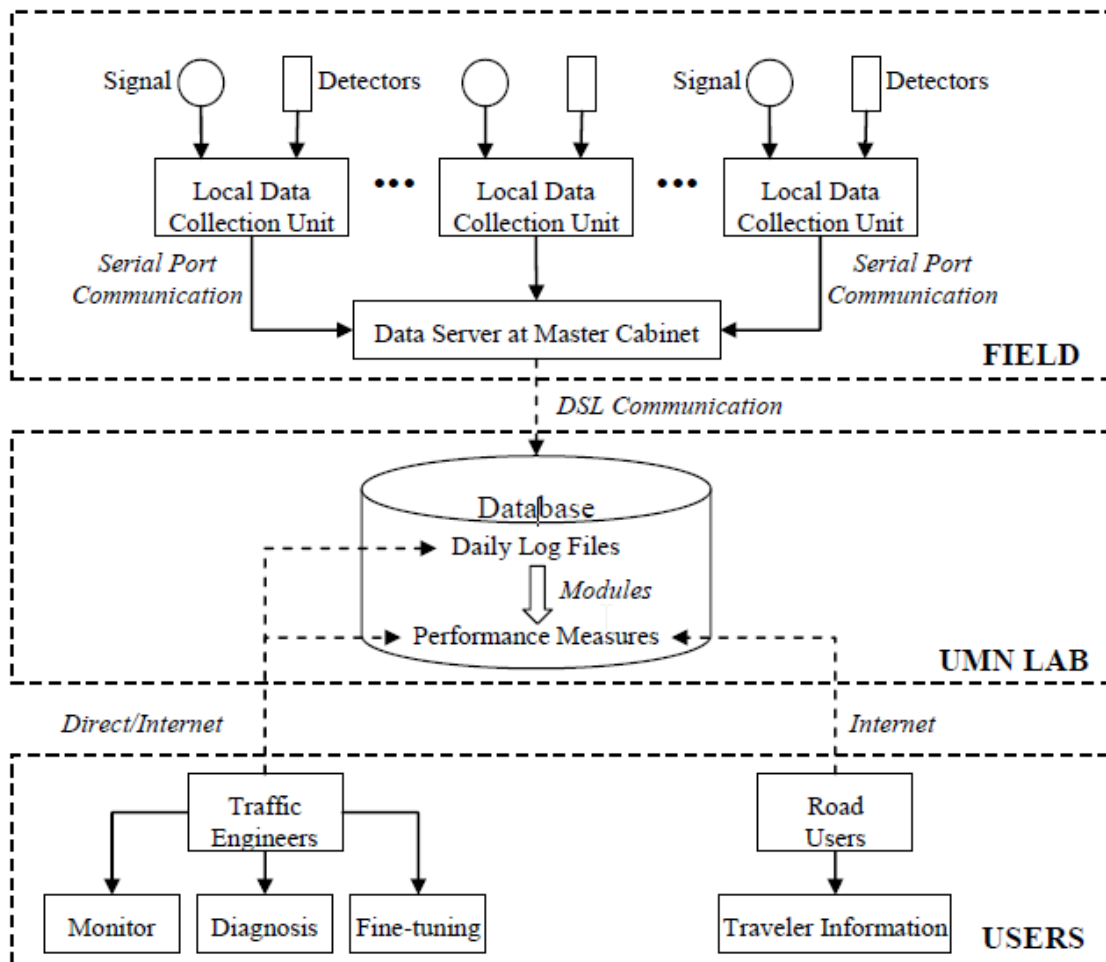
Signal

Detectors

Signal

Detectors

Local Data Collection Unit

•••

Local Data Collection Unit

•••

Local Data Collection Unit

*Serial Port Communication*

*Serial Port Communication*

Data Server at Master Cabinet

FIELD

*DSL Communication*

Database

Daily Log Files

*Modules*

Performance Measures

UMN LAB

*Direct/Internet*

*Internet*

Traffic Engineers

Road Users

Monitor

Diagnosis

Fine-tuning

Traveler Information

USERS